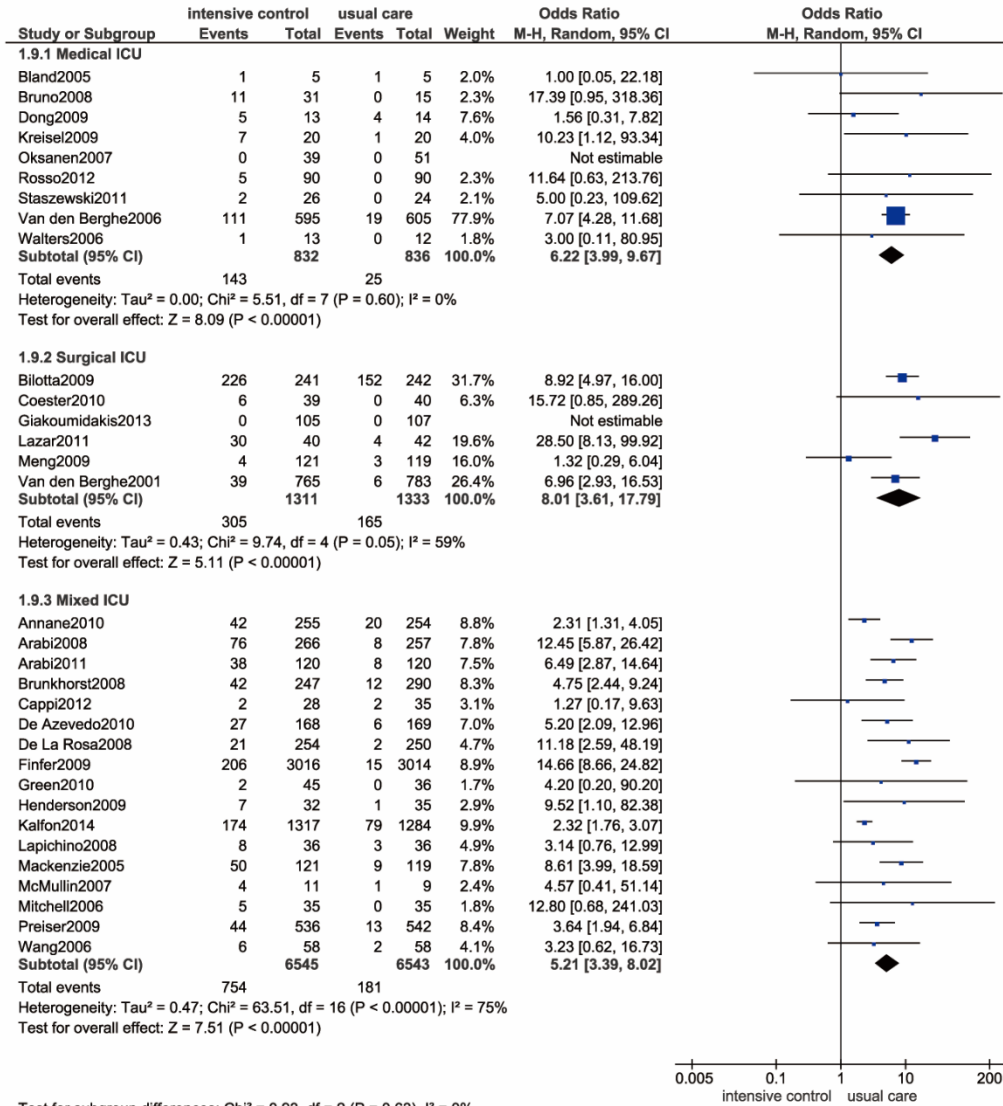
| Study or Subgroup | intensive control Events | intensive control Total | usual care Events | usual care Total | Weight | Odds Ratio M-H, Random, 95% CI |
|---|---|---|---|---|---|---|
| **1.9.1 Medical ICU** | | | | | | |
| Bland2005 | 1 | 5 | 1 | 5 | 2.0% | 1.00 [0.05, 22.18] |
| Bruno2008 | 11 | 31 | 0 | 15 | 2.3% | 17.39 [0.95, 318.36] |
| Dong2009 | 5 | 13 | 4 | 14 | 7.6% | 1.56 [0.31, 7.82] |
| Kreisel2009 | 7 | 20 | 1 | 20 | 4.0% | 10.23 [1.12, 93.34] |
| Oksanen2007 | 0 | 39 | 0 | 51 | | Not estimable |
| Rosso2012 | 5 | 90 | 0 | 90 | 2.3% | 11.64 [0.63, 213.76] |
| Staszewski2011 | 2 | 26 | 0 | 24 | 2.1% | 5.00 [0.23, 109.62] |
| Van den Berghe2006 | 111 | 595 | 19 | 605 | 77.9% | 7.07 [4.28, 11.68] |
| Walters2006 | 1 | 13 | 0 | 12 | 1.8% | 3.00 [0.11, 80.95] |
| **Subtotal (95% CI)** | | **832** | | **836** | **100.0%** | **6.22 [3.99, 9.67]** |
| Total events | 143 | | 25 | | | |

Heterogeneity: Tau² = 0.00; Chi² = 5.51, df = 7 (P = 0.60); I² = 0%
Test for overall effect: Z = 8.09 (P < 0.00001)

| Study or Subgroup | intensive control Events | intensive control Total | usual care Events | usual care Total | Weight | Odds Ratio M-H, Random, 95% CI |
|---|---|---|---|---|---|---|
| **1.9.2 Surgical ICU** | | | | | | |
| Bilotta2009 | 226 | 241 | 152 | 242 | 31.7% | 8.92 [4.97, 16.00] |
| Coester2010 | 6 | 39 | 0 | 40 | 6.3% | 15.72 [0.85, 289.26] |
| Giakoumidakis2013 | 0 | 105 | 0 | 107 | | Not estimable |
| Lazar2011 | 30 | 40 | 4 | 42 | 19.6% | 28.50 [8.13, 99.92] |
| Meng2009 | 4 | 121 | 3 | 119 | 16.0% | 1.32 [0.29, 6.04] |
| Van den Berghe2001 | 39 | 765 | 6 | 783 | 26.4% | 6.96 [2.93, 16.53] |
| **Subtotal (95% CI)** | | **1311** | | **1333** | **100.0%** | **8.01 [3.61, 17.79]** |
| Total events | 305 | | 165 | | | |

Heterogeneity: Tau² = 0.43; Chi² = 9.74, df = 4 (P = 0.05); I² = 59%
Test for overall effect: Z = 5.11 (P < 0.00001)

| Study or Subgroup | intensive control Events | intensive control Total | usual care Events | usual care Total | Weight | Odds Ratio M-H, Random, 95% CI |
|---|---|---|---|---|---|---|
| **1.9.3 Mixed ICU** | | | | | | |
| Annane2010 | 42 | 255 | 20 | 254 | 8.8% | 2.31 [1.31, 4.05] |
| Arabi2008 | 76 | 266 | 8 | 257 | 7.8% | 12.45 [5.87, 26.42] |
| Arabi2011 | 38 | 120 | 8 | 120 | 7.5% | 6.49 [2.87, 14.64] |
| Brunkhorst2008 | 42 | 247 | 12 | 290 | 8.3% | 4.75 [2.44, 9.24] |
| Cappi2012 | 2 | 28 | 2 | 35 | 3.1% | 1.27 [0.17, 9.63] |
| De Azevedo2010 | 27 | 168 | 6 | 169 | 7.0% | 5.20 [2.09, 12.96] |
| De La Rosa2008 | 21 | 254 | 2 | 250 | 4.7% | 11.18 [2.59, 48.19] |
| Finfer2009 | 206 | 3016 | 15 | 3014 | 8.9% | 14.66 [8.66, 24.82] |
| Green2010 | 2 | 45 | 0 | 36 | 1.7% | 4.20 [0.20, 90.20] |
| Henderson2009 | 7 | 32 | 1 | 35 | 2.9% | 9.52 [1.10, 82.38] |
| Kalfon2014 | 174 | 1317 | 79 | 1284 | 9.9% | 2.32 [1.76, 3.07] |
| Lapichino2008 | 8 | 36 | 3 | 36 | 4.9% | 3.14 [0.76, 12.99] |
| Mackenzie2005 | 50 | 121 | 9 | 119 | 7.8% | 8.61 [3.99, 18.59] |
| McMullin2007 | 4 | 11 | 1 | 9 | 2.4% | 4.57 [0.41, 51.14] |
| Mitchell2006 | 5 | 35 | 0 | 35 | 1.8% | 12.80 [0.68, 241.03] |
| Preiser2009 | 44 | 536 | 13 | 542 | 8.4% | 3.64 [1.94, 6.84] |
| Wang2006 | 6 | 58 | 2 | 58 | 4.1% | 3.23 [0.62, 16.73] |
| **Subtotal (95% CI)** | | **6545** | | **6543** | **100.0%** | **5.21 [3.39, 8.02]** |
| Total events | 754 | | 181 | | | |

Heterogeneity: Tau² = 0.47; Chi² = 63.51, df = 16 (P < 0.00001); I² = 75%
Test for overall effect: Z = 7.51 (P < 0.00001)

Odds Ratio
M-H, Random, 95% CI

0.005 0.1 1 10 200
intensive control usual care

Test for subgroup differences: Chi² = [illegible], df = 2 (P = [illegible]), I² = 0%